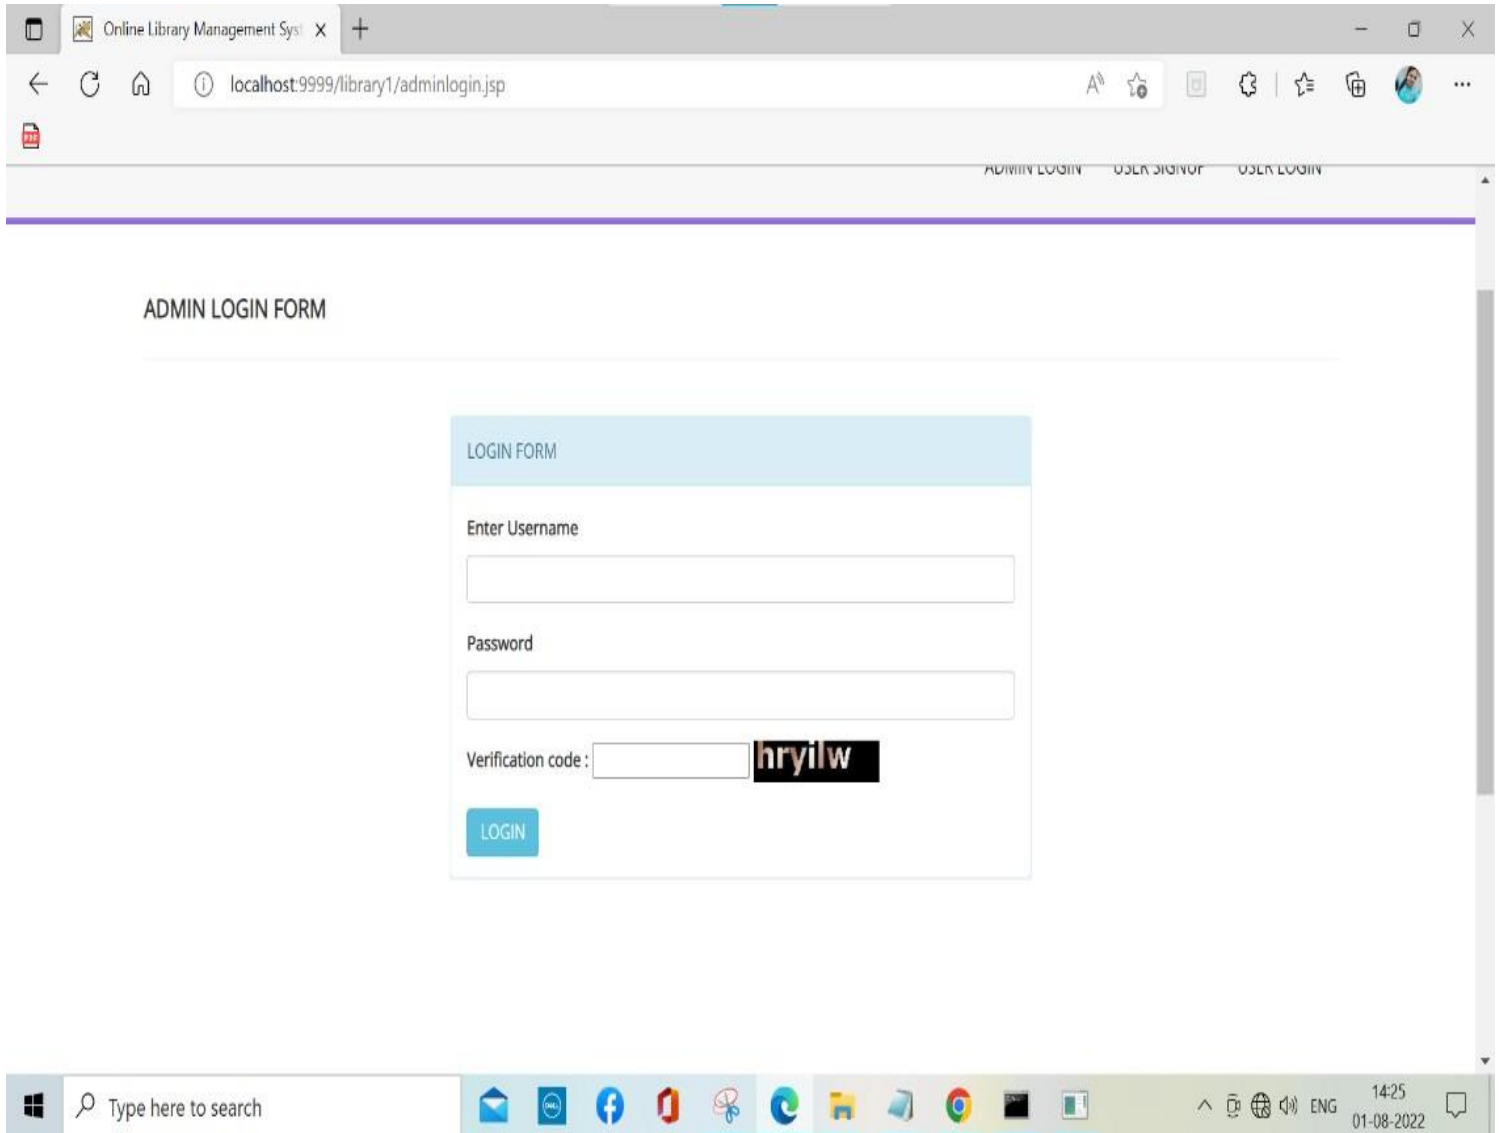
Online Library Management Syst

localhost:9999/library1/adminlogin.jsp

ADMIN LOGIN USER SIGNUP USER LOGIN

ADMIN LOGIN FORM

LOGIN FORM

Enter Username

Password

Verification code : hryilw

LOGIN

Type here to search

ENG 14:25 01-08-2022